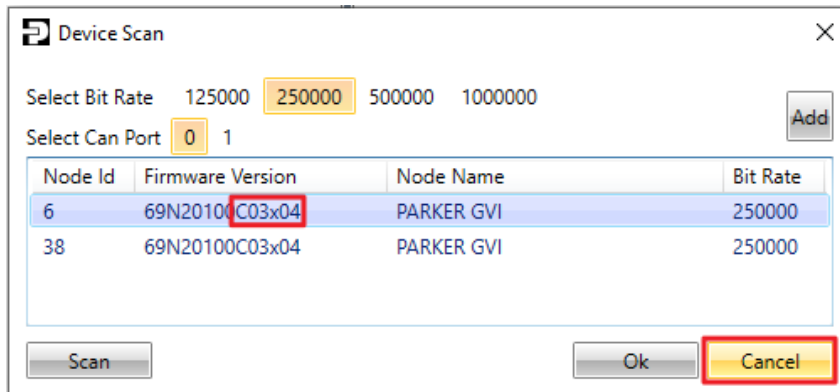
Device Scan

Select Bit Rate 125000 250000 500000 1000000

Add

Select Can Port 0 1

| Node Id | Firmware Version | Node Name | Bit Rate |
|---|---|---|---|
| 6 | 69N20100C03x04 | PARKER GVI | 250000 |
| 38 | 69N20100C03x04 | PARKER GVI | 250000 |

Scan

Ok

Cancel